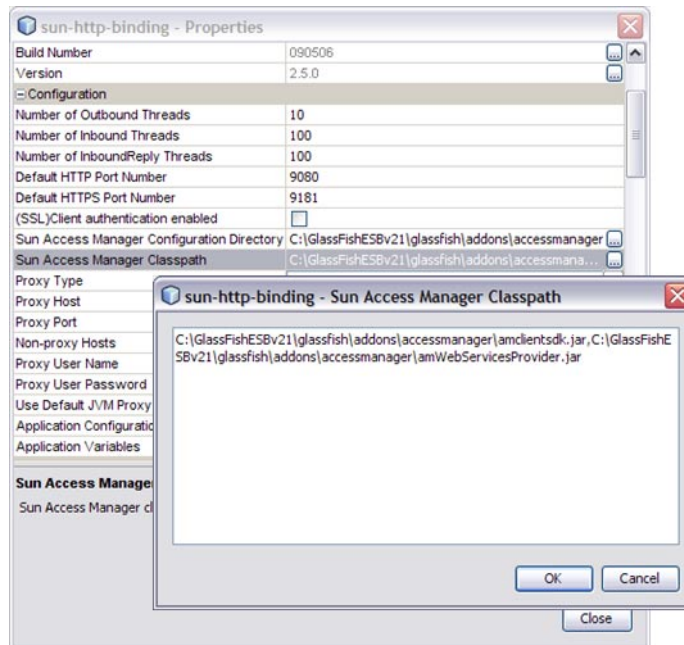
sun-http-binding - Properties

| | |
|---|---|
| Build Number | 090506 |
| Version | 2.5.0 |
| ⊟Configuration | |
| Number of Outbound Threads | 10 |
| Number of Inbound Threads | 100 |
| Number of InboundReply Threads | 100 |
| Default HTTP Port Number | 9080 |
| Default HTTPS Port Number | 9181 |
| (SSL)Client authentication enabled | |
| Sun Access Manager Configuration Directory | C:\GlassFishESBv21\glassfish\addons\accessmanager |
| Sun Access Manager Classpath | C:\GlassFishESBv21\glassfish\addons\accessmana... |
| Proxy Type | |
| Proxy Host | |
| Proxy Port | |
| Non-proxy Hosts | |
| Proxy User Name | |
| Proxy User Password | |
| Use Default JVM Proxy | |
| Application Configuratic | |
| Application Variables | |

Sun Access Manage

Sun Access Manager cl

Close

sun-http-binding - Sun Access Manager Classpath

C:\GlassFishESBv21\glassfish\addons\accessmanager\amclientsdk.jar,C:\GlassFishESBv21\glassfish\addons\accessmanager\amWebServicesProvider.jar

OK Cancel